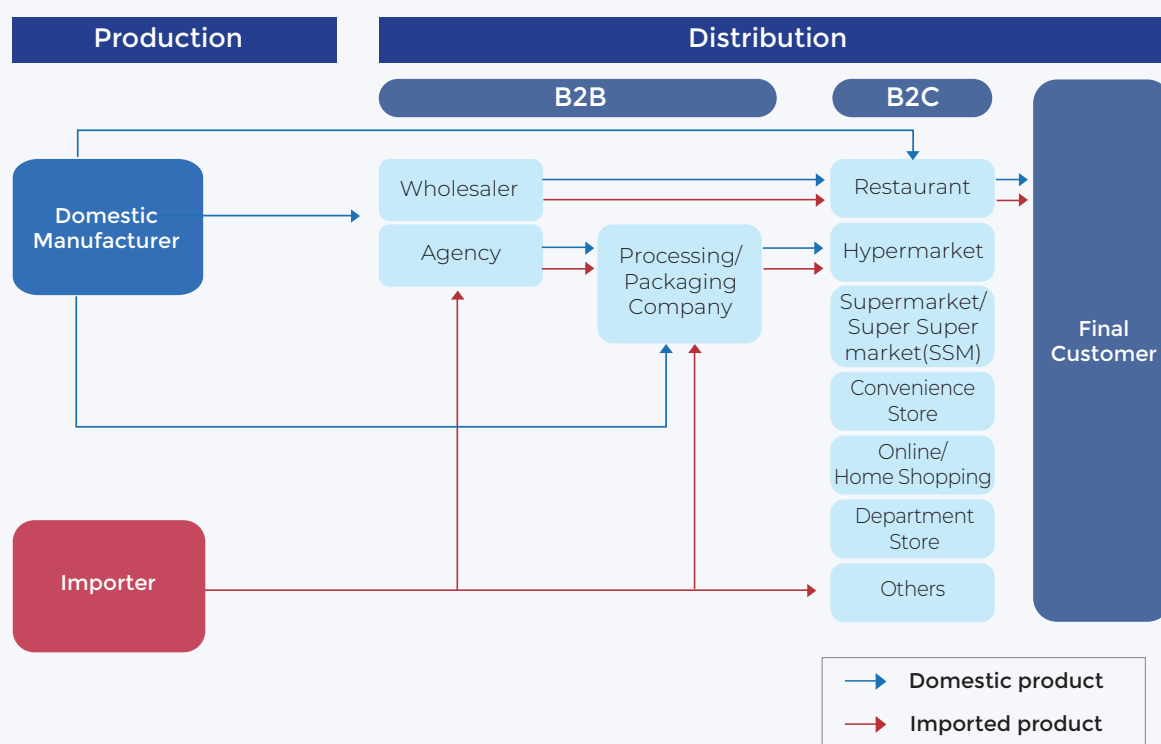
Production

Distribution

B2B

B2C

Domestic Manufacturer

Wholesaler

Agency

Processing/ Packaging Company

Restaurant

Hypermarket

Supermarket/ Super Super market(SSM)

Convenience Store

Online/ Home Shopping

Department Store

Others

Final Customer

Importer

Domestic product

Imported product